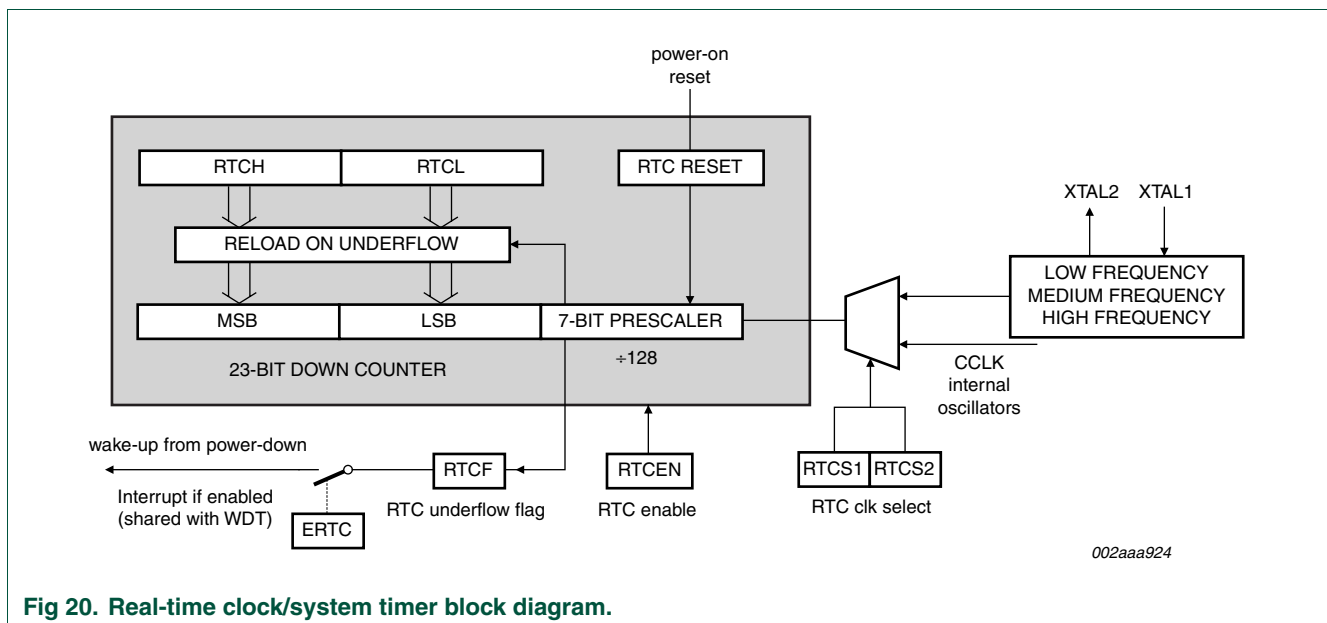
power-on reset

RTCH

RTCL

RTC RESET

RELOAD ON UNDERFLOW

MSB

LSB

7-BIT PRESCALER

÷128

23-BIT DOWN COUNTER

XTAL2

XTAL1

LOW FREQUENCY
MEDIUM FREQUENCY
HIGH FREQUENCY

CCLK
internal
oscillators

wake-up from power-down

Interrupt if enabled
(shared with WDT)

ERTC

RTCF

RTC underflow flag

RTCEN

RTC enable

RTCS1

RTCS2

RTC clk select

002aaa924

Fig 20. Real-time clock/system timer block diagram.